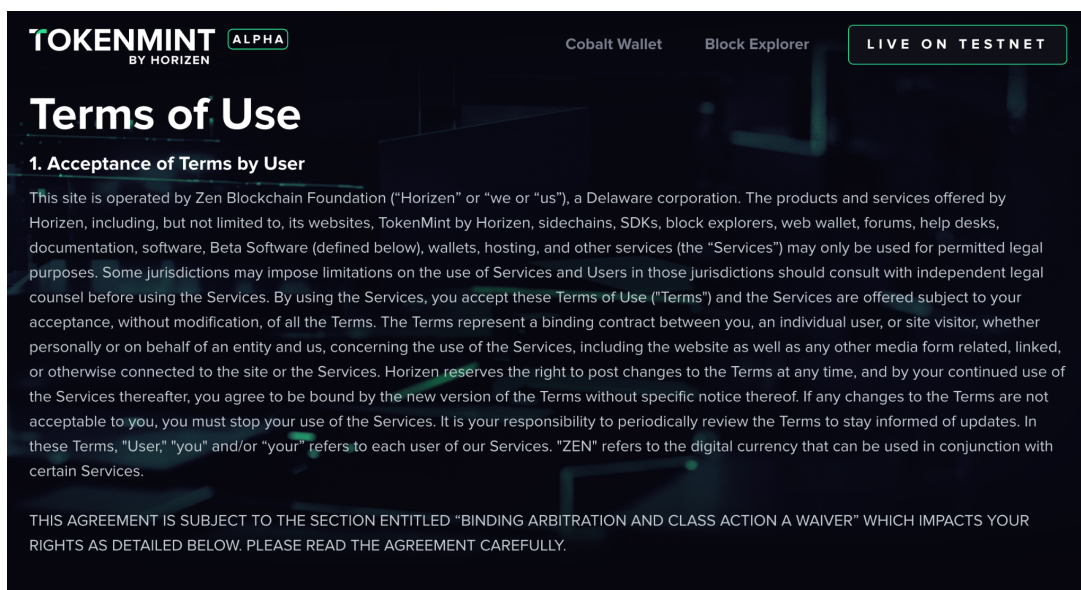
TOKENMINT BY HORIZEN ALPHA

Cobalt Wallet Block Explorer LIVE ON TESTNET

Terms of Use

1. Acceptance of Terms by User

This site is operated by Zen Blockchain Foundation (“Horizen” or “we or “us”), a Delaware corporation. The products and services offered by Horizen, including, but not limited to, its websites, TokenMint by Horizen, sidechains, SDKs, block explorers, web wallet, forums, help desks, documentation, software, Beta Software (defined below), wallets, hosting, and other services (the “Services”) may only be used for permitted legal purposes. Some jurisdictions may impose limitations on the use of Services and Users in those jurisdictions should consult with independent legal counsel before using the Services. By using the Services, you accept these Terms of Use ("Terms") and the Services are offered subject to your acceptance, without modification, of all the Terms. The Terms represent a binding contract between you, an individual user, or site visitor, whether personally or on behalf of an entity and us, concerning the use of the Services, including the website as well as any other media form related, linked, or otherwise connected to the site or the Services. Horizen reserves the right to post changes to the Terms at any time, and by your continued use of the Services thereafter, you agree to be bound by the new version of the Terms without specific notice thereof. If any changes to the Terms are not acceptable to you, you must stop your use of the Services. It is your responsibility to periodically review the Terms to stay informed of updates. In these Terms, "User," "you" and/or “your” refers to each user of our Services. "ZEN" refers to the digital currency that can be used in conjunction with certain Services.

THIS AGREEMENT IS SUBJECT TO THE SECTION ENTITLED “BINDING ARBITRATION AND CLASS ACTION A WAIVER” WHICH IMPACTS YOUR RIGHTS AS DETAILED BELOW. PLEASE READ THE AGREEMENT CAREFULLY.